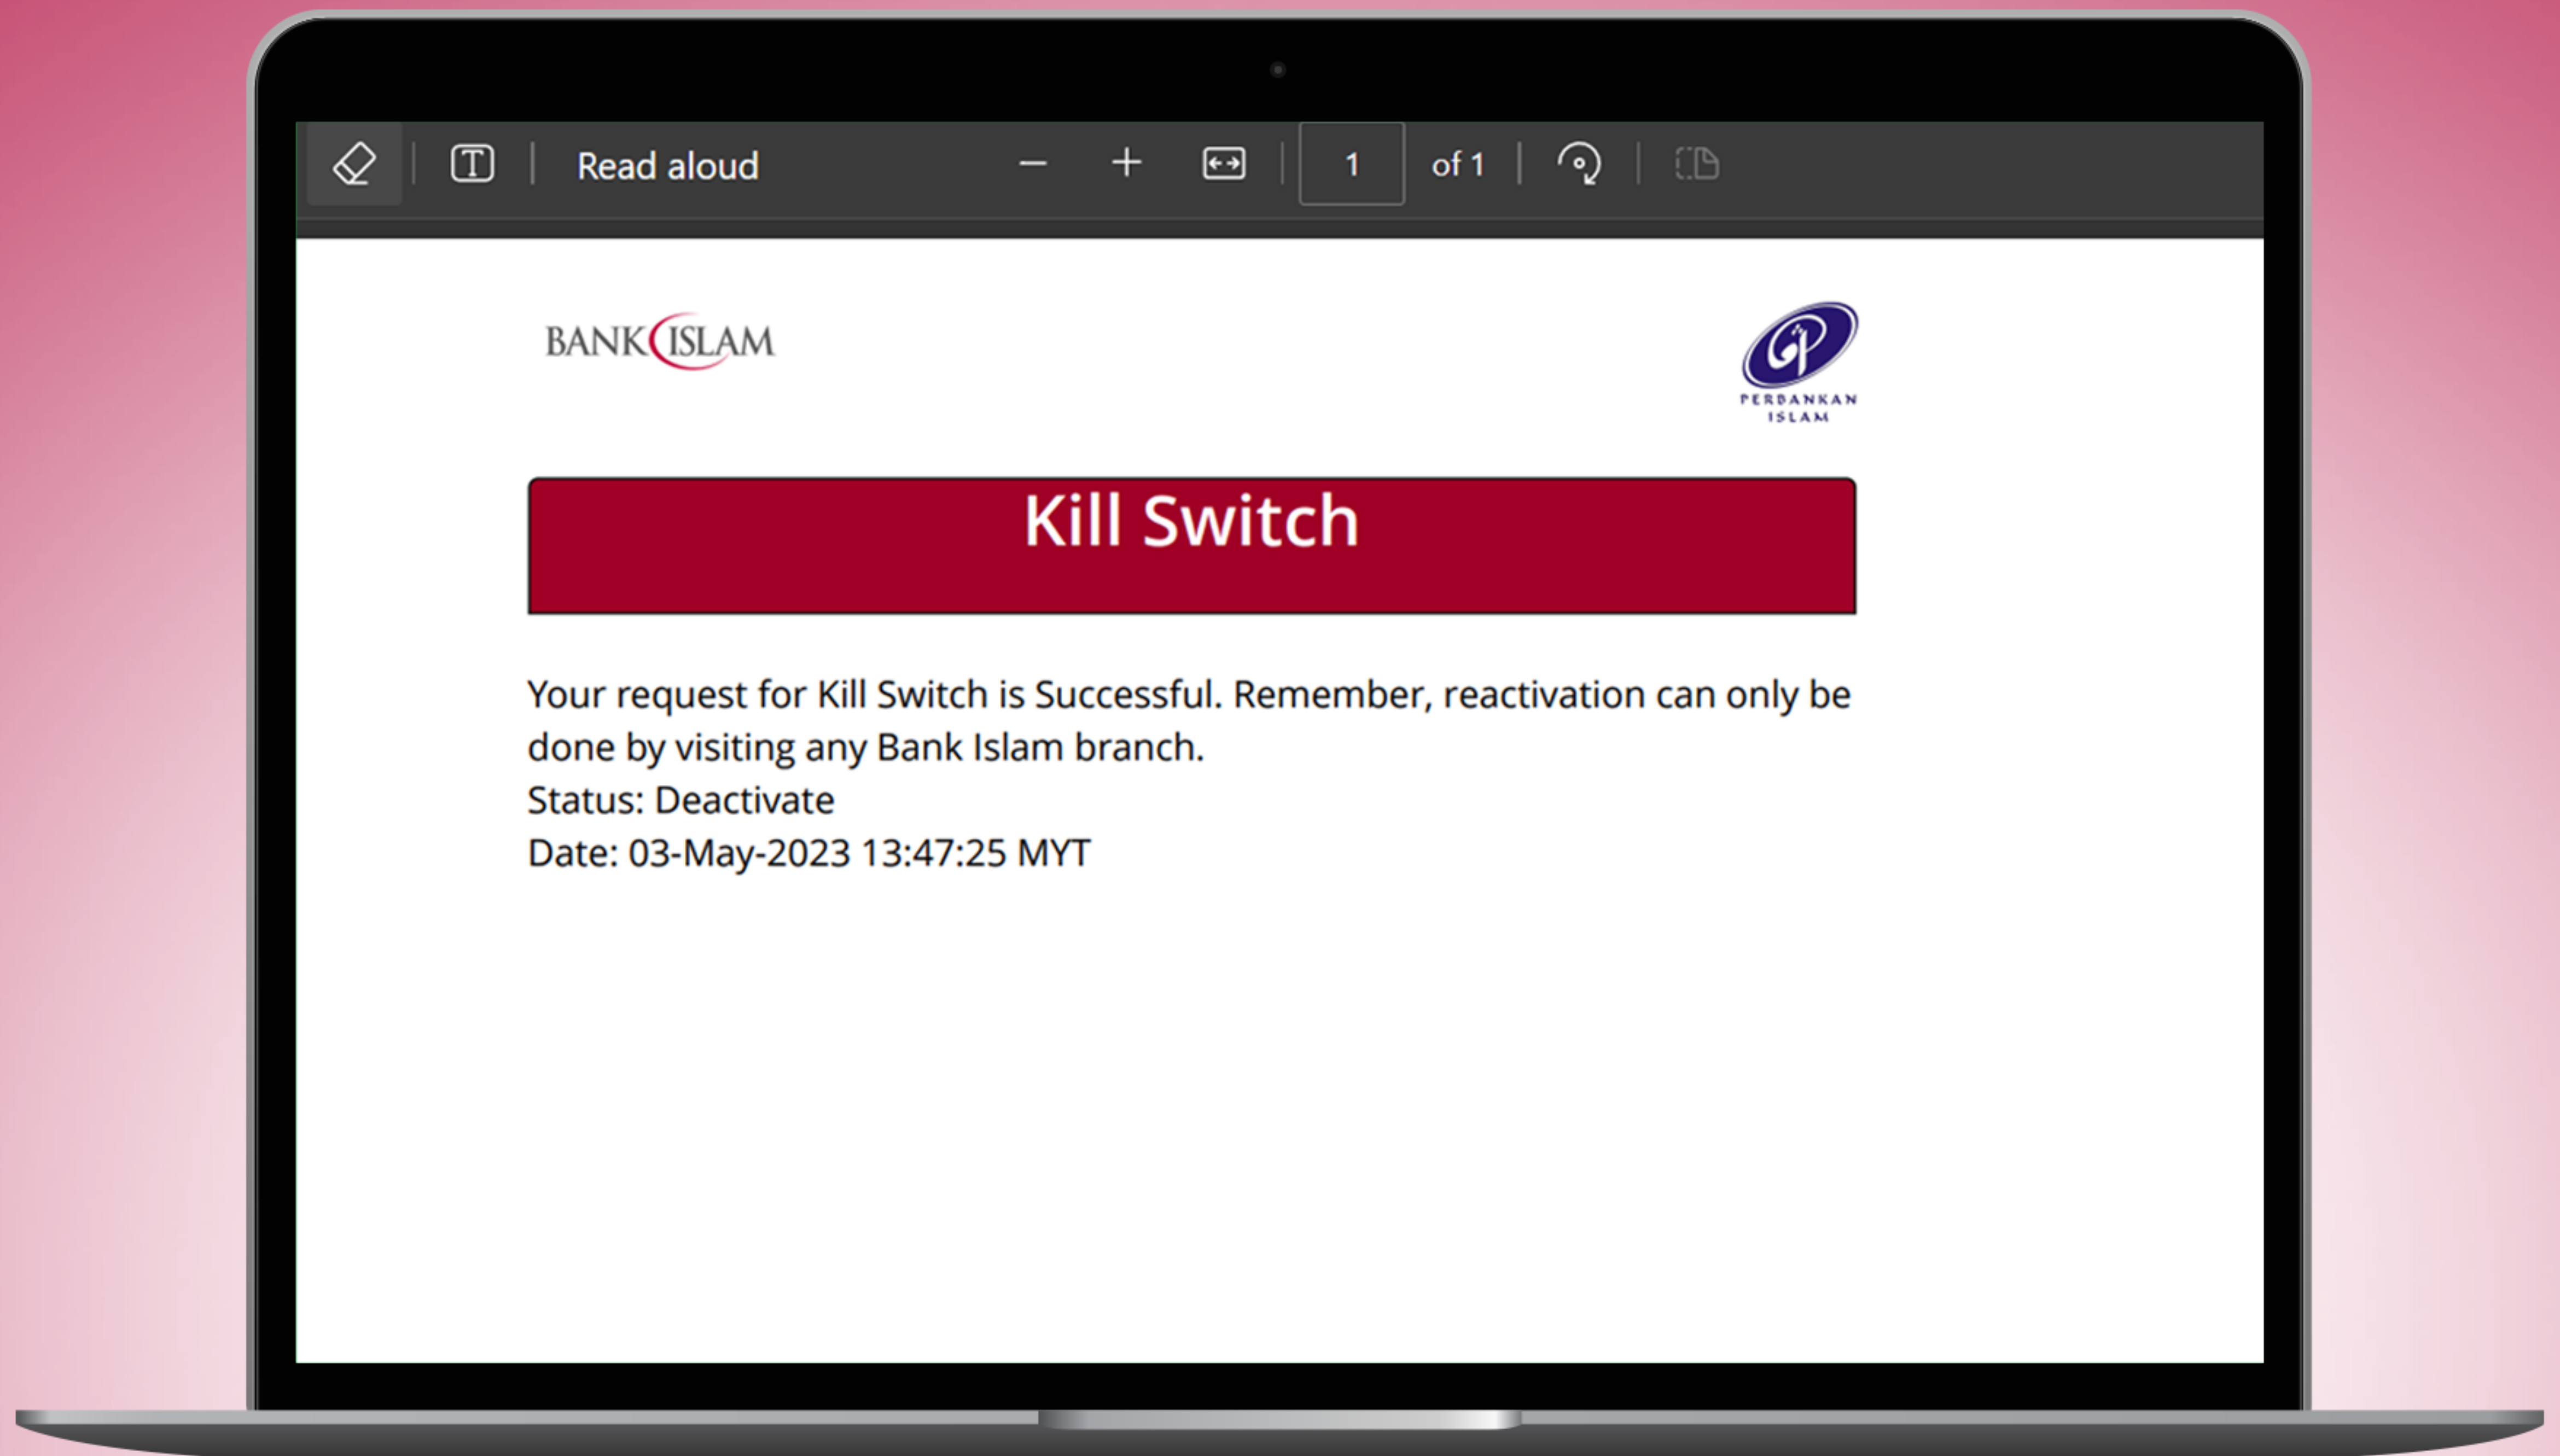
Read aloud

1

of 1

BANK ISLAM

PERBANKAN ISLAM

Kill Switch

Your request for Kill Switch is Successful. Remember, reactivation can only be done by visiting any Bank Islam branch.
Status: Deactivate
Date: 03-May-2023 13:47:25 MYT